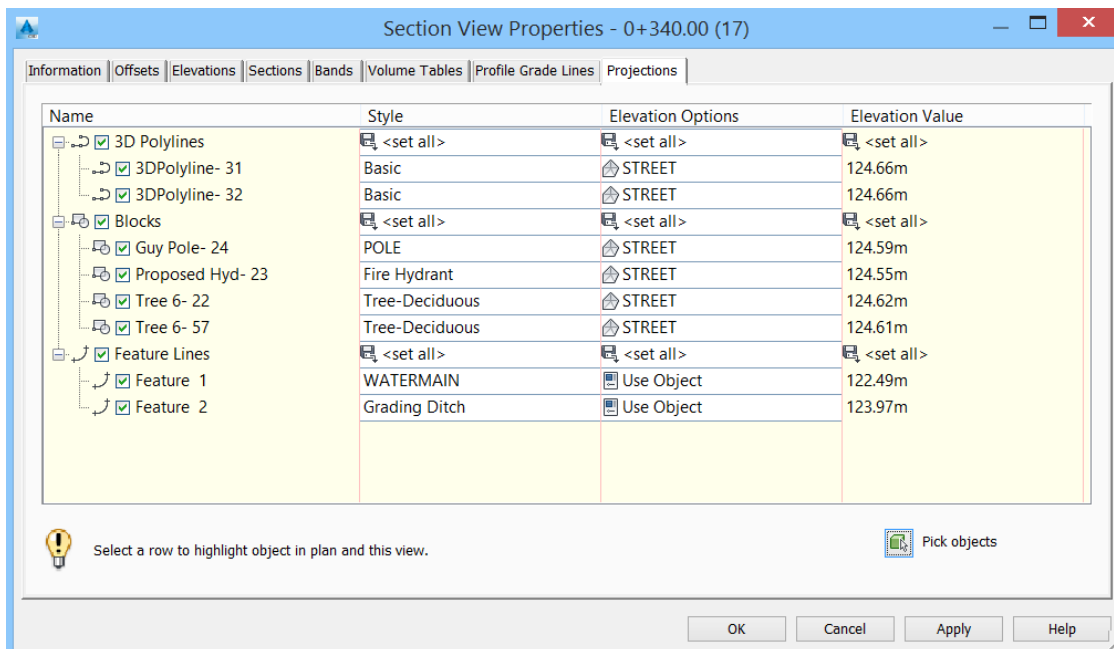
Section View Properties - 0+340.00 (17)

Information | Offsets | Elevations | Sections | Bands | Volume Tables | Profile Grade Lines | Projections

| Name | Style | Elevation Options | Elevation Value |
|---|---|---|---|
| 3D Polylines | <set all> | <set all> | <set all> |
| 3DPolyline- 31 | Basic | STREET | 124.66m |
| 3DPolyline- 32 | Basic | STREET | 124.66m |
| Blocks | <set all> | <set all> | <set all> |
| Guy Pole- 24 | POLE | STREET | 124.59m |
| Proposed Hyd- 23 | Fire Hydrant | STREET | 124.55m |
| Tree 6- 22 | Tree-Deciduous | STREET | 124.62m |
| Tree 6- 57 | Tree-Deciduous | STREET | 124.61m |
| Feature Lines | <set all> | <set all> | <set all> |
| Feature 1 | WATERMAIN | Use Object | 122.49m |
| Feature 2 | Grading Ditch | Use Object | 123.97m |

Select a row to highlight object in plan and this view.

Pick objects

OK Cancel Apply Help